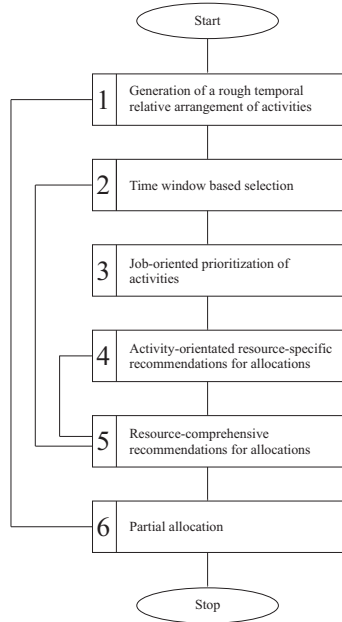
Start

1 Generation of a rough temporal relative arrangement of activities

2 Time window based selection

3 Job-oriented prioritization of activities

4 Activity-orientated resource-specific recommendations for allocations

5 Resource-comprehensive recommendations for allocations

6 Partial allocation

Stop